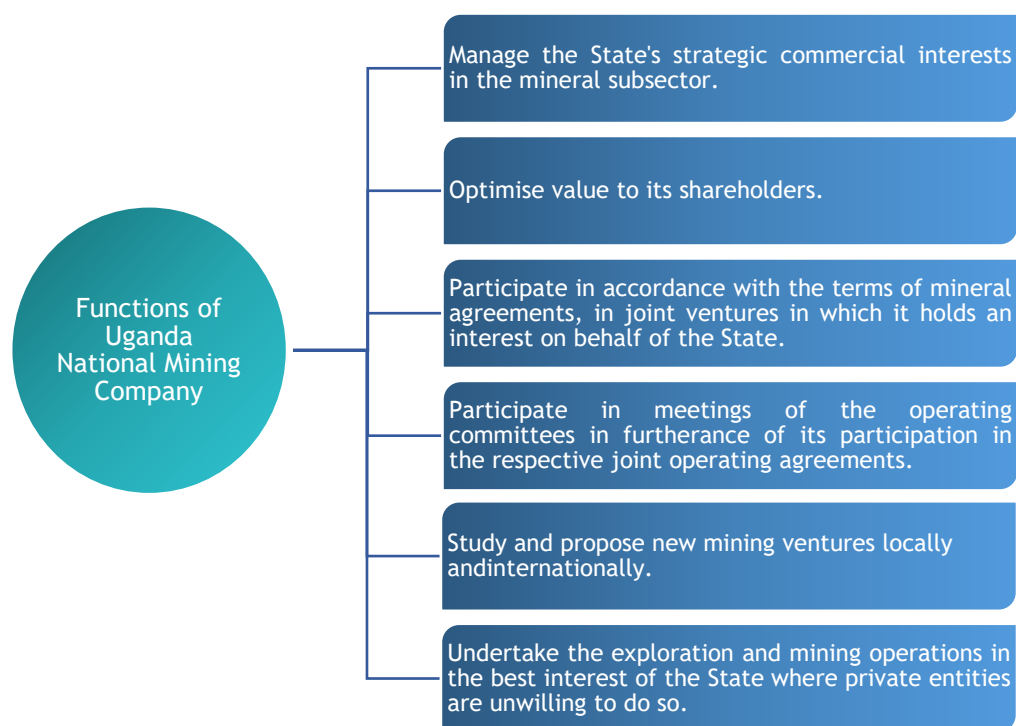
Functions of Uganda National Mining Company

Manage the State's strategic commercial interests in the mineral subsector.

Optimise value to its shareholders.

Participate in accordance with the terms of mineral agreements, in joint ventures in which it holds an interest on behalf of the State.

Participate in meetings of the operating committees in furtherance of its participation in the respective joint operating agreements.

Study and propose new mining ventures locally andinternationally.

Undertake the exploration and mining operations in the best interest of the State where private entities are unwilling to do so.